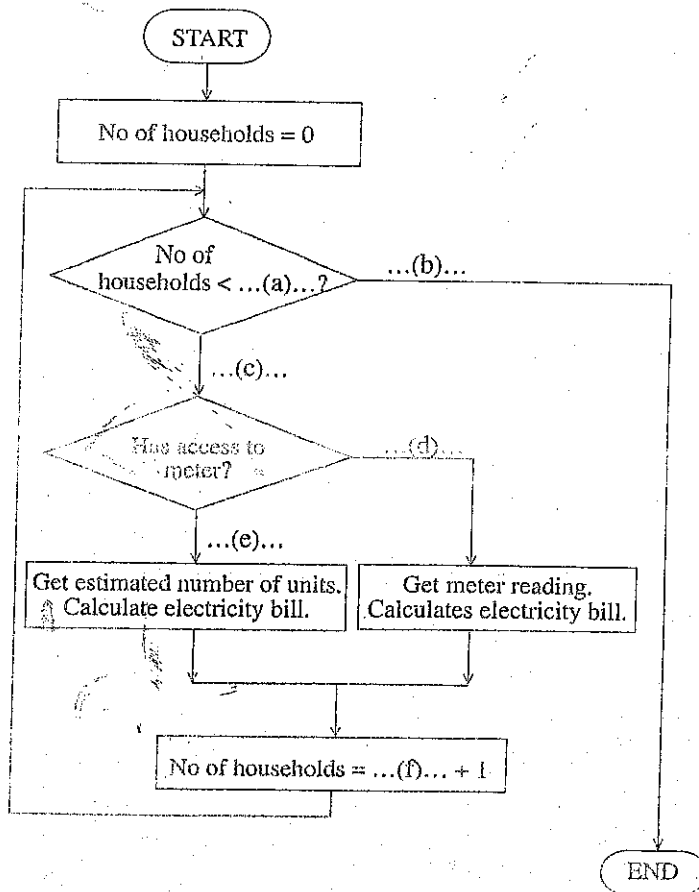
START

No of households = 0

No of households < ...(a)...?

...(b)...

...(c)...

Has access to meter?

...(d)...

...(e)...

Get estimated number of units. Calculate electricity bill.

Get meter reading. Calculates electricity bill.

No of households = ...(f)... + 1

END